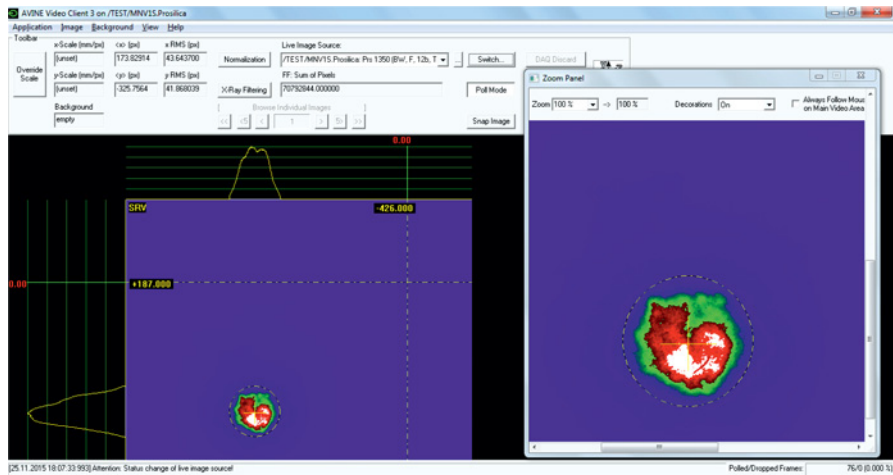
AVINE Video Client 3 on /TEST/MNV15.Prosilica

Application Image Background View Help

Toolbar

Override Scale

x-Scale (mm/px) [unset]

<x> (px) 173.82914

x RMS (px) 43.643700

y-Scale (mm/px) [unset]

<y> (px) -325.7564

y RMS (px) 41.868039

Background empty

Normalization

X-Ray Filtering

Browse Individual Images

1

Live Image Source:

/TEST/MNV15.Prosilica: Pro 1350 (BW, F, 12b, T

Switch...

FF: Sum of Pixels

70792844.000000

DAQ Discard

Poll Mode

Snap Image

Zoom Panel

Zoom 100 % → 100 %

Decorations On

Always Follow Mous on Main Video Area

0.00

SRV

-426.000

0.00

+187.000

[25.11.2015 18:07:33.993] Attention: Status change of live image source!

Polled/Dropped Frames: 76/0 (0.000 %)